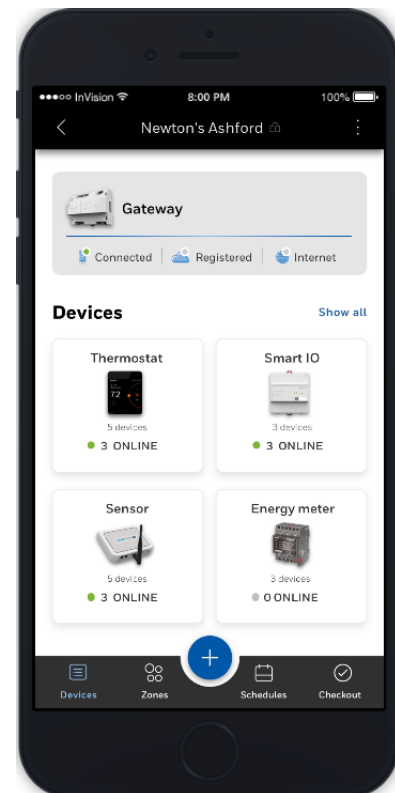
●●●○○ InVision 8:00 PM 100%

Newton's Ashford

Gateway

Connected | Registered | Internet

Devices

Show all

Thermostat

72

5 devices

● 3 ONLINE

Smart IO

3 devices

● 3 ONLINE

Sensor

5 devices

● 3 ONLINE

Energy meter

3 devices

● 0 ONLINE

Devices Zones + Schedules Checkout